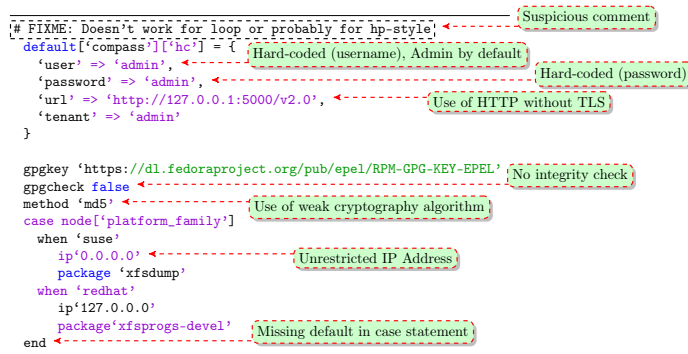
# FIXME: Doesn't work for loop or probably for hp-style
Suspicious comment

default['compass']['hc'] = {
Hard-coded (username). Admin by default
'user' => 'admin',
'password' => 'admin',
Hard-coded (password)
'url' => 'http://127.0.0.1:5000/v2.0',
Use of HTTP without TLS
'tenant' => 'admin'
}

gpgkey 'https://dl.fedoraproject.org/pub/epel/RPM-GPG-KEY-EPEL'
No integrity check
gpgcheck false
method 'md5'
Use of weak cryptography algorithm
case node['platform_family']
when 'suse'
ip'0.0.0.0'
Unrestricted IP Address
package 'xfsdump'
when 'redhat'
ip'127.0.0.0'
package'xfsprogs-devel'
Missing default in case statement
end